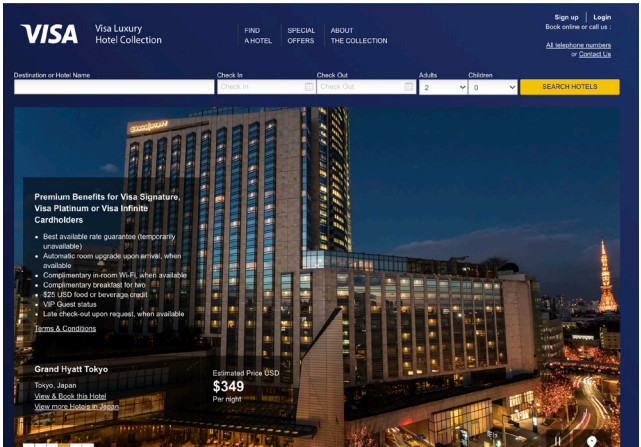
VISA Visa Luxury Hotel Collection

FIND A HOTEL

SPECIAL OFFERS

ABOUT THE COLLECTION

Sign up | Login
Book online or call us :

All telephone numbers
or Contact Us

Destination or Hotel Name

Check In
Check In

Check Out
Check Out

Adults
2

Children
0

SEARCH HOTELS

Premium Benefits for Visa Signature, Visa Platinum or Visa Infinite Cardholders

- Best available rate guarantee (temporarily unavailable)
- Automatic room upgrade upon arrival, when available
- Complimentary in-room Wi-Fi, when available
- Complimentary breakfast for two
- $25 USD food or beverage credit
- VIP Guest status
- Late check-out upon request, when available

Terms & Conditions

Grand Hyatt Tokyo

Tokyo, Japan

View & Book this Hotel

View more Hotels in Japan

Estimated Price USD

$349

Per night